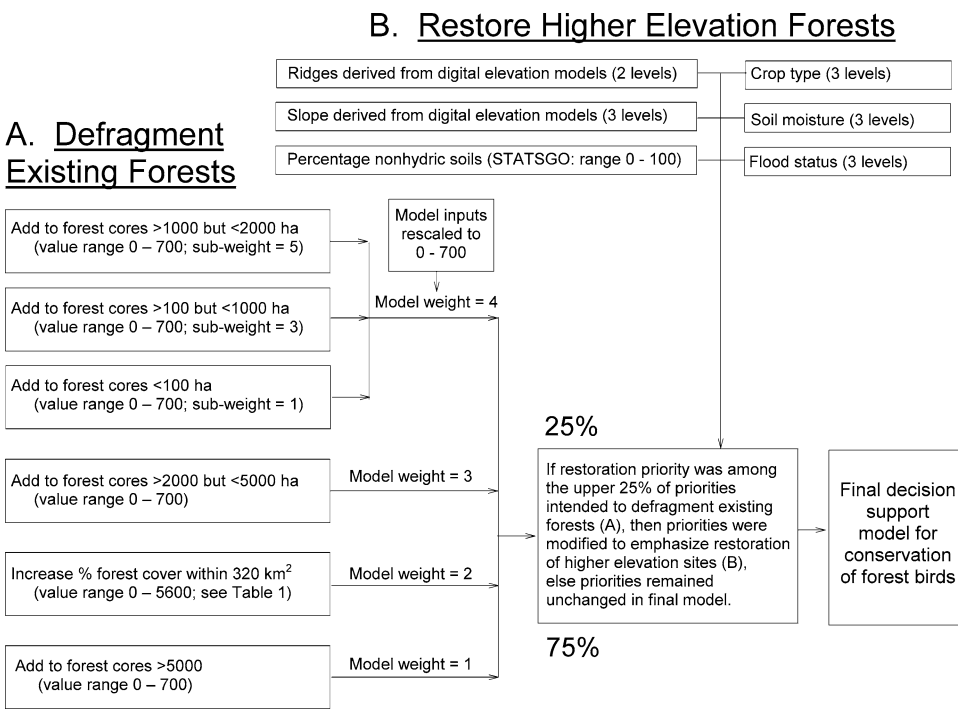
B. Restore Higher Elevation Forests

Ridges derived from digital elevation models (2 levels)

Slope derived from digital elevation models (3 levels)

Percentage nonhydric soils (STATSGO: range 0 - 100)

Crop type (3 levels)

Soil moisture (3 levels)

Flood status (3 levels)

A. Defragment Existing Forests

Add to forest cores >1000 but <2000 ha (value range 0 – 700; sub-weight = 5)

Add to forest cores >100 but <1000 ha (value range 0 – 700; sub-weight = 3)

Add to forest cores <100 ha (value range 0 – 700; sub-weight = 1)

Model inputs rescaled to 0 - 700

Model weight = 4

Add to forest cores >2000 but <5000 ha (value range 0 – 700)

Model weight = 3

Increase % forest cover within 320 km$^2$ (value range 0 – 5600; see Table 1)

Model weight = 2

Add to forest cores >5000 (value range 0 – 700)

Model weight = 1

25%

If restoration priority was among the upper 25% of priorities intended to defragment existing forests (A), then priorities were modified to emphasize restoration of higher elevation sites (B), else priorities remained unchanged in final model.

75%

Final decision support model for conservation of forest birds